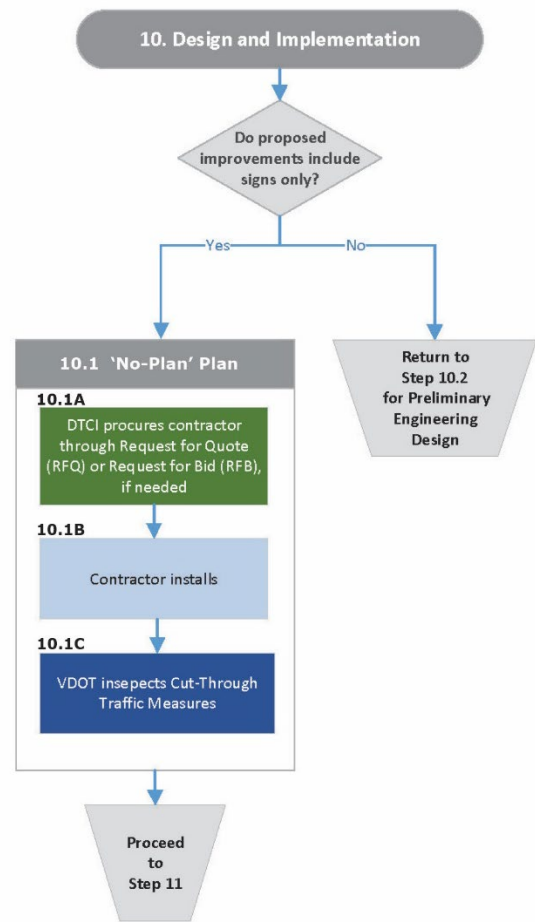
10. Design and Implementation

Do proposed improvements include signs only?

Yes

No

10.1 'No-Plan' Plan

Return to Step 10.2 for Preliminary Engineering Design

10.1A

DTCI procures contractor through Request for Quote (RFQ) or Request for Bid (RFB), if needed

10.1B

Contractor installs

10.1C

VDOT insepects Cut-Through Traffic Measures

Proceed to Step 11